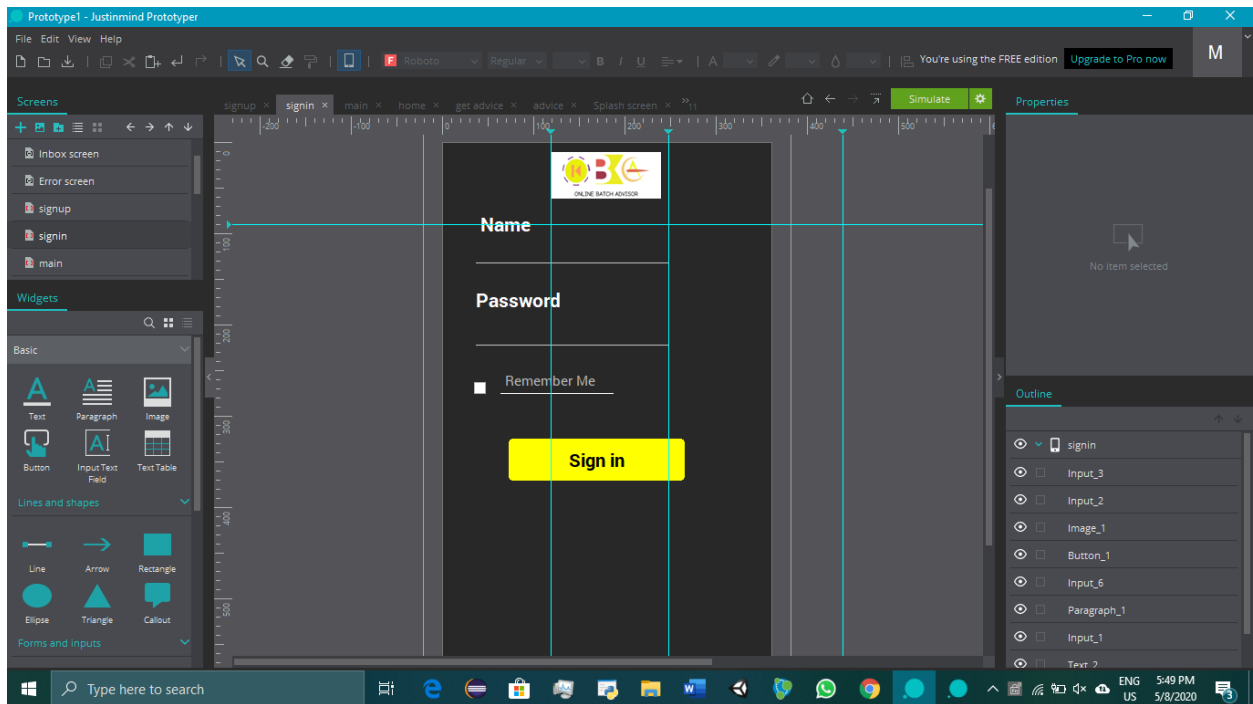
Prototype1 - Justinmind Prototyper

File Edit View Help

Roboto Regular

You're using the FREE edition Upgrade to Pro now

M

Screens

signup × signin × main × home × get advice × advice × Splash screen × »11

Simulate

Properties

Inbox screen
Error screen
signup
signin
main

-200 -100 0 100 200 300 400 500

0
100
200
300
400
500

ONLINE BATCH ADVISOR

Name

Password

Remember Me

Sign in

No item selected

Widgets

Basic

Text
Paragraph
Image
Button
Input Text Field
Text Table

Lines and shapes

Line
Arrow
Rectangle
Ellipse
Triangle
Callout

Forms and inputs

Outline

signin
Input_3
Input_2
Image_1
Button_1
Input_6
Paragraph_1
Input_1
Text_2

Type here to search

ENG US 5:49 PM 5/8/2020 3